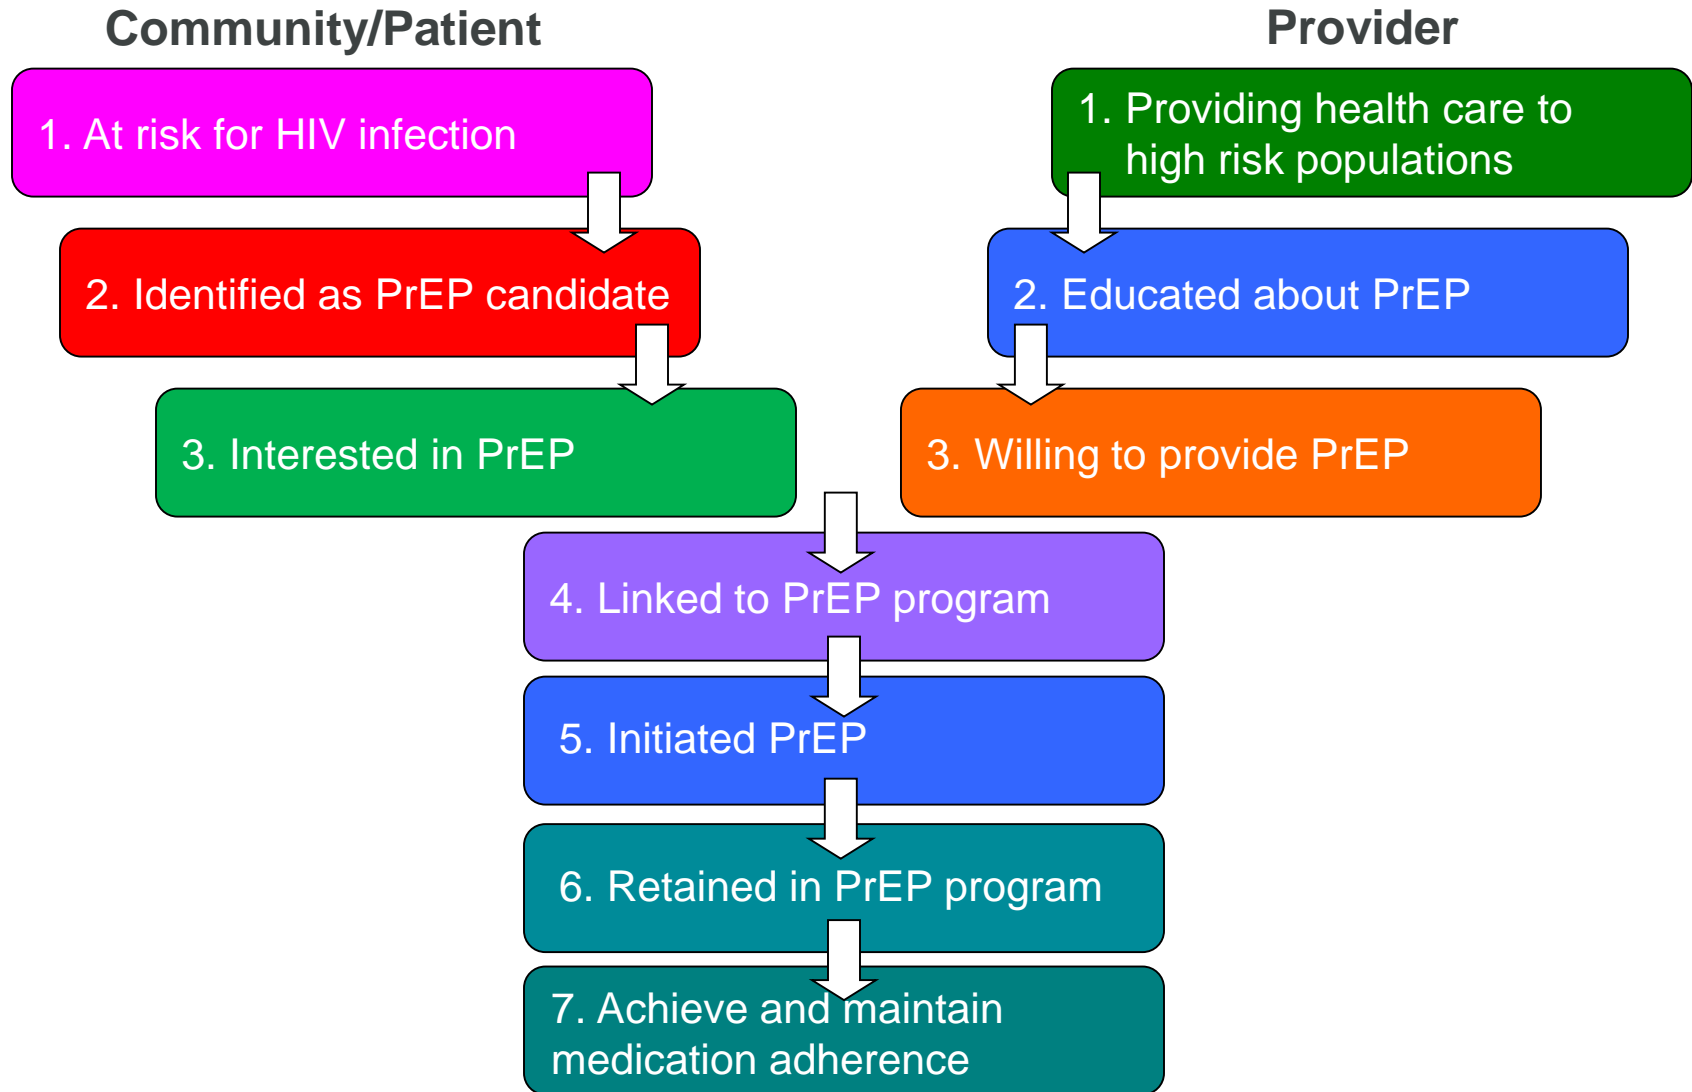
Community/Patient

1. At risk for HIV infection

2. Identified as PrEP candidate

3. Interested in PrEP

Provider

1. Providing health care to high risk populations

2. Educated about PrEP

3. Willing to provide PrEP

4. Linked to PrEP program

5. Initiated PrEP

6. Retained in PrEP program

7. Achieve and maintain medication adherence